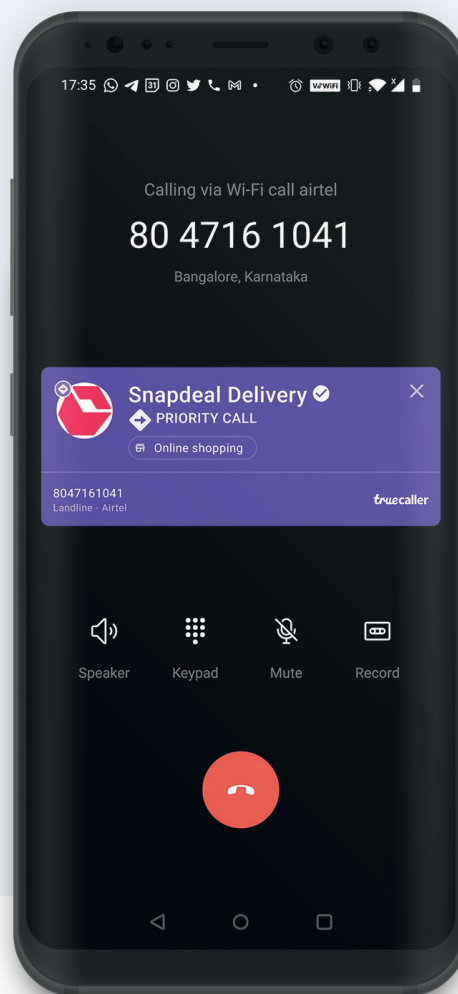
17:35 31 VoWiFi

Calling via Wi-Fi call airtel

80 4716 1041

Bangalore, Karnataka

Snapdeal Delivery

PRIORITY CALL

Online shopping

8047161041
Landline - Airtel

truecaller

Speaker

Keypad

Mute

Record